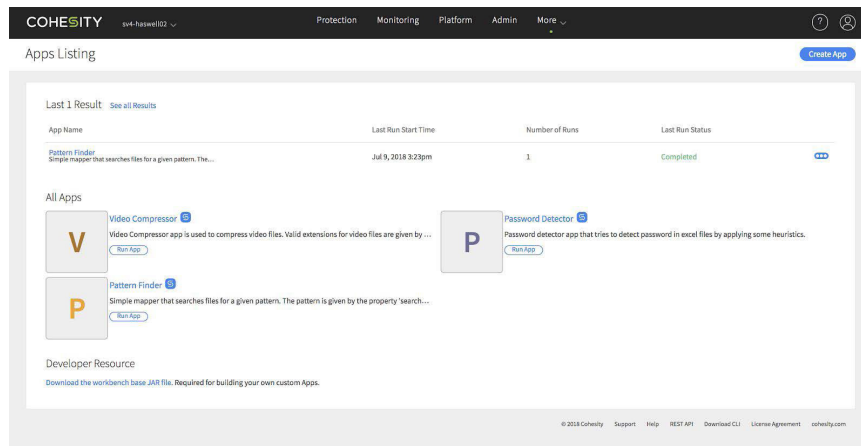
COHESITY sv4-haswell02

Protection Monitoring Platform Admin More

Apps Listing

Create App

Last 1 Result See all Results

| App Name | Last Run Start Time | Number of Runs | Last Run Status |
|---|---|---|---|
| Pattern Finder<br>Simple mapper that searches files for a given pattern. The... | Jul 9, 2018 3:23pm | 1 | Completed |

All Apps

V
Video Compressor S
Video Compressor app is used to compress video files. Valid extensions for video files are given by ...
Run App

P
Password Detector S
Password detector app that tries to detect password in excel files by applying some heuristics.
Run App

P
Pattern Finder S
Simple mapper that searches files for a given pattern. The pattern is given by the property 'search...
Run App

Developer Resource

Download the workbench base JAR file. Required for building your own custom Apps.

© 2018 Cohesity Support Help REST API Download CLI License Agreement cohesity.com